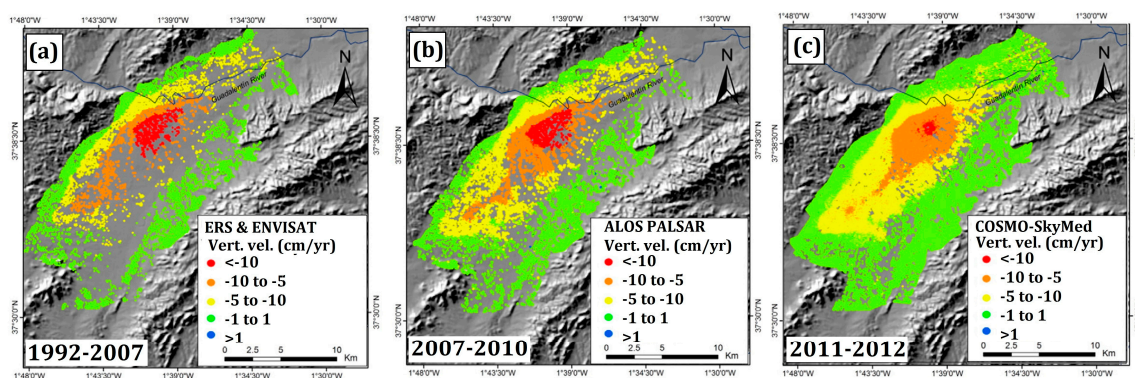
1°48'0"W 1°43'30"W 1°39'0"W 1°34'30"W 1°30'0"W

(a)

N

Guadalentín River

37°38'30"N

37°30'0"N

ERS & ENVISAT
Vert. vel. (cm/yr)
<-10
-10 to -5
-5 to -10
-1 to 1
>1

1992-2007

0 2.5 5 10 Km

1°48'0"W 1°43'30"W 1°39'0"W 1°34'30"W 1°30'0"W

1°48'0"W 1°43'30"W 1°39'0"W 1°34'30"W 1°30'0"W

(b)

N

Guadalentín River

37°38'30"N

37°30'0"N

ALOS PALSAR
Vert. vel. (cm/yr)
<-10
-10 to -5
-5 to -10
-1 to 1
>1

2007-2010

0 2.5 5 10 Km

1°48'0"W 1°43'30"W 1°39'0"W 1°34'30"W 1°30'0"W

1°48'0"W 1°43'30"W 1°39'0"W 1°34'30"W 1°30'0"W

(c)

N

Guadalentín River

37°38'30"N

37°30'0"N

COSMO-SkyMed
Vert. vel. (cm/yr)
<-10
-10 to -5
-5 to -10
-1 to 1
>1

2011-2012

0 2.5 5 10 Km

1°48'0"W 1°43'30"W 1°39'0"W 1°34'30"W 1°30'0"W